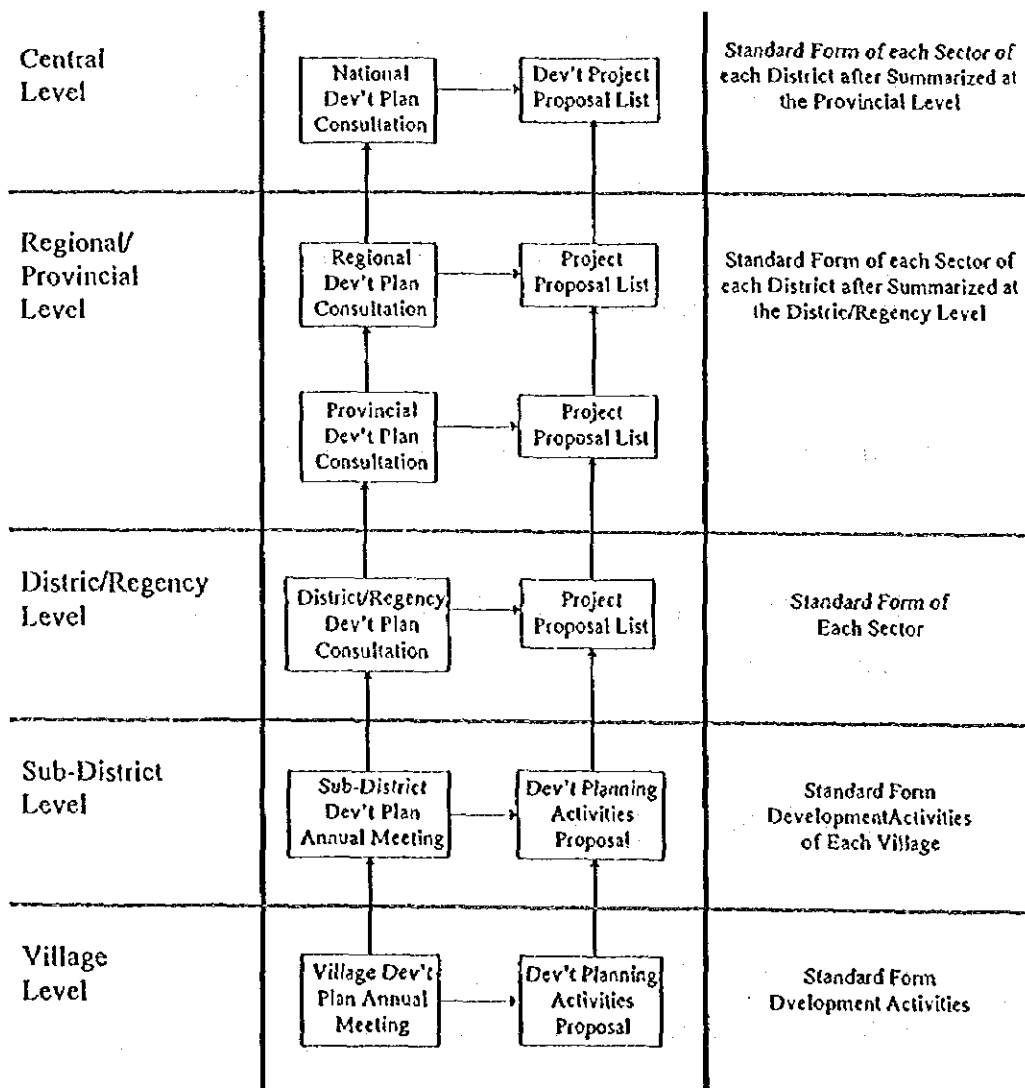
Central Level

National Dev't Plan Consultation

Dev't Project Proposal List

Standard Form of each Sector of each District after Summarized at the Provincial Level

Regional/ Provincial Level

Regional Dev't Plan Consultation

Project Proposal List

Standard Form of each Sector of each District after Summarized at the Distric/Regency Level

Provincial Dev't Plan Consultation

Project Proposal List

Distric/Regency Level

District/Regency Dev't Plan Consultation

Project Proposal List

Standard Form of Each Sector

Sub-District Level

Sub-District Dev't Plan Annual Meeting

Dev't Planning Activities Proposal

Standard Form DevelopmentActivities of Each Village

Village Level

Village Dev't Plan Annual Meeting

Dev't Planning Activities Proposal

Standard Form Dvelopment Activities